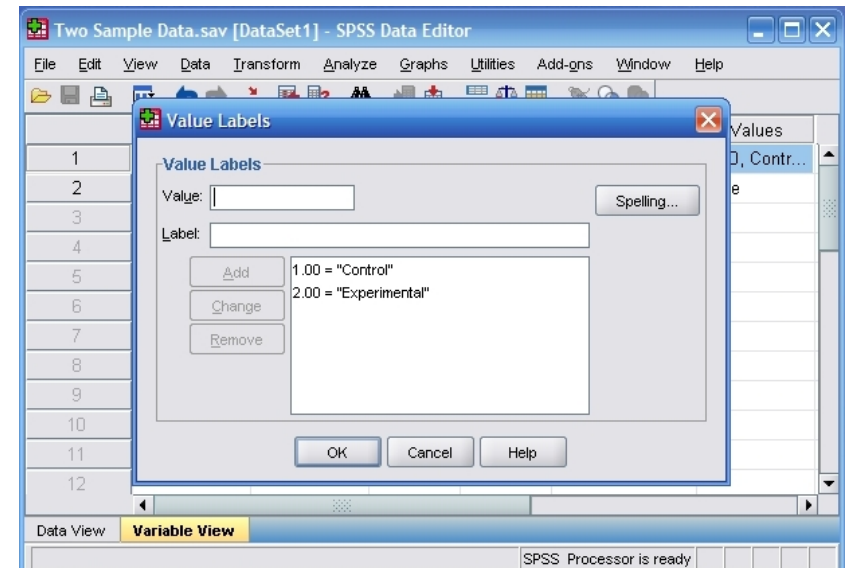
Two Sample Data.sav [DataSet1] - SPSS Data Editor

File Edit View Data Transform Analyze Graphs Utilities Add-ons Window Help

Value Labels

Values
0, Contr...
e

1
2
3
4
5
6
7
8
9
10
11
12

Value Labels
Value:
Spelling...
Label:
Add
Change
Remove
1.00 = "Control"
2.00 = "Experimental"

OK Cancel Help

Data View Variable View

SPSS Processor is ready